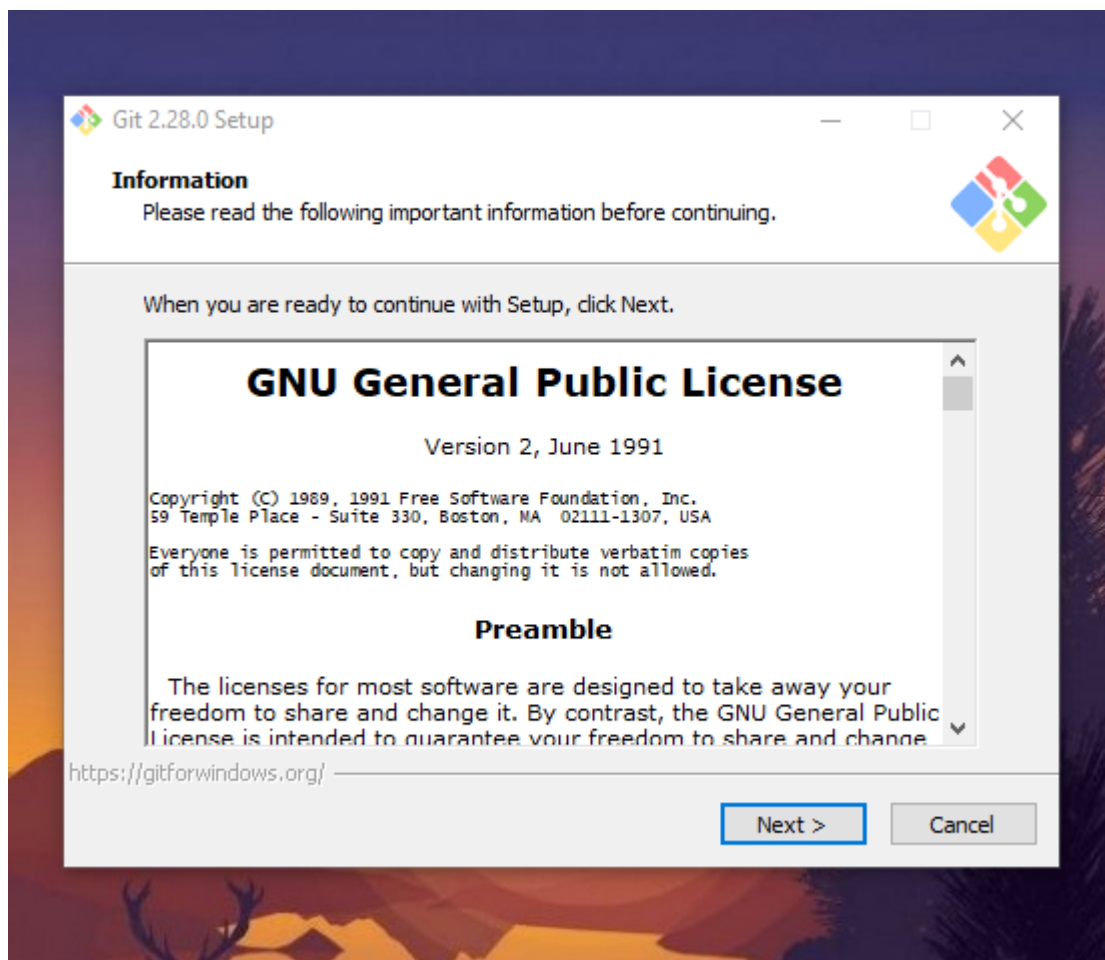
Git 2.28.0 Setup

Information

Please read the following important information before continuing.

When you are ready to continue with Setup, click Next.

GNU General Public License

Version 2, June 1991

Copyright (C) 1989, 1991 Free Software Foundation, Inc.
59 Temple Place - Suite 330, Boston, MA 02111-1307, USA

Everyone is permitted to copy and distribute verbatim copies of this license document, but changing it is not allowed.

Preamble

The licenses for most software are designed to take away your freedom to share and change it. By contrast, the GNU General Public License is intended to guarantee your freedom to share and change

https://gitforwindows.org/

Next >

Cancel